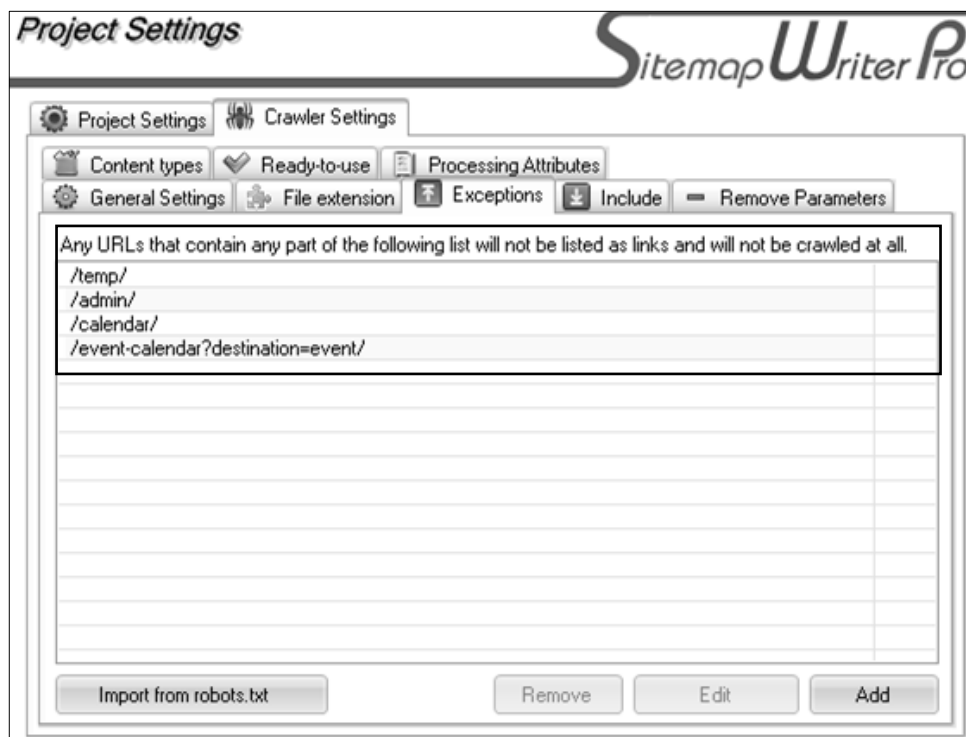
Project Settings

SitemapWriterPro

Project Settings | Crawler Settings

Content types | Ready-to-use | Processing Attributes

General Settings | File extension | Exceptions | Include | Remove Parameters

Any URLs that contain any part of the following list will not be listed as links and will not be crawled at all.

/temp/
/admin/
/calendar/
/event-calendar?destination=event/

Import from robots.txt

Remove

Edit

Add